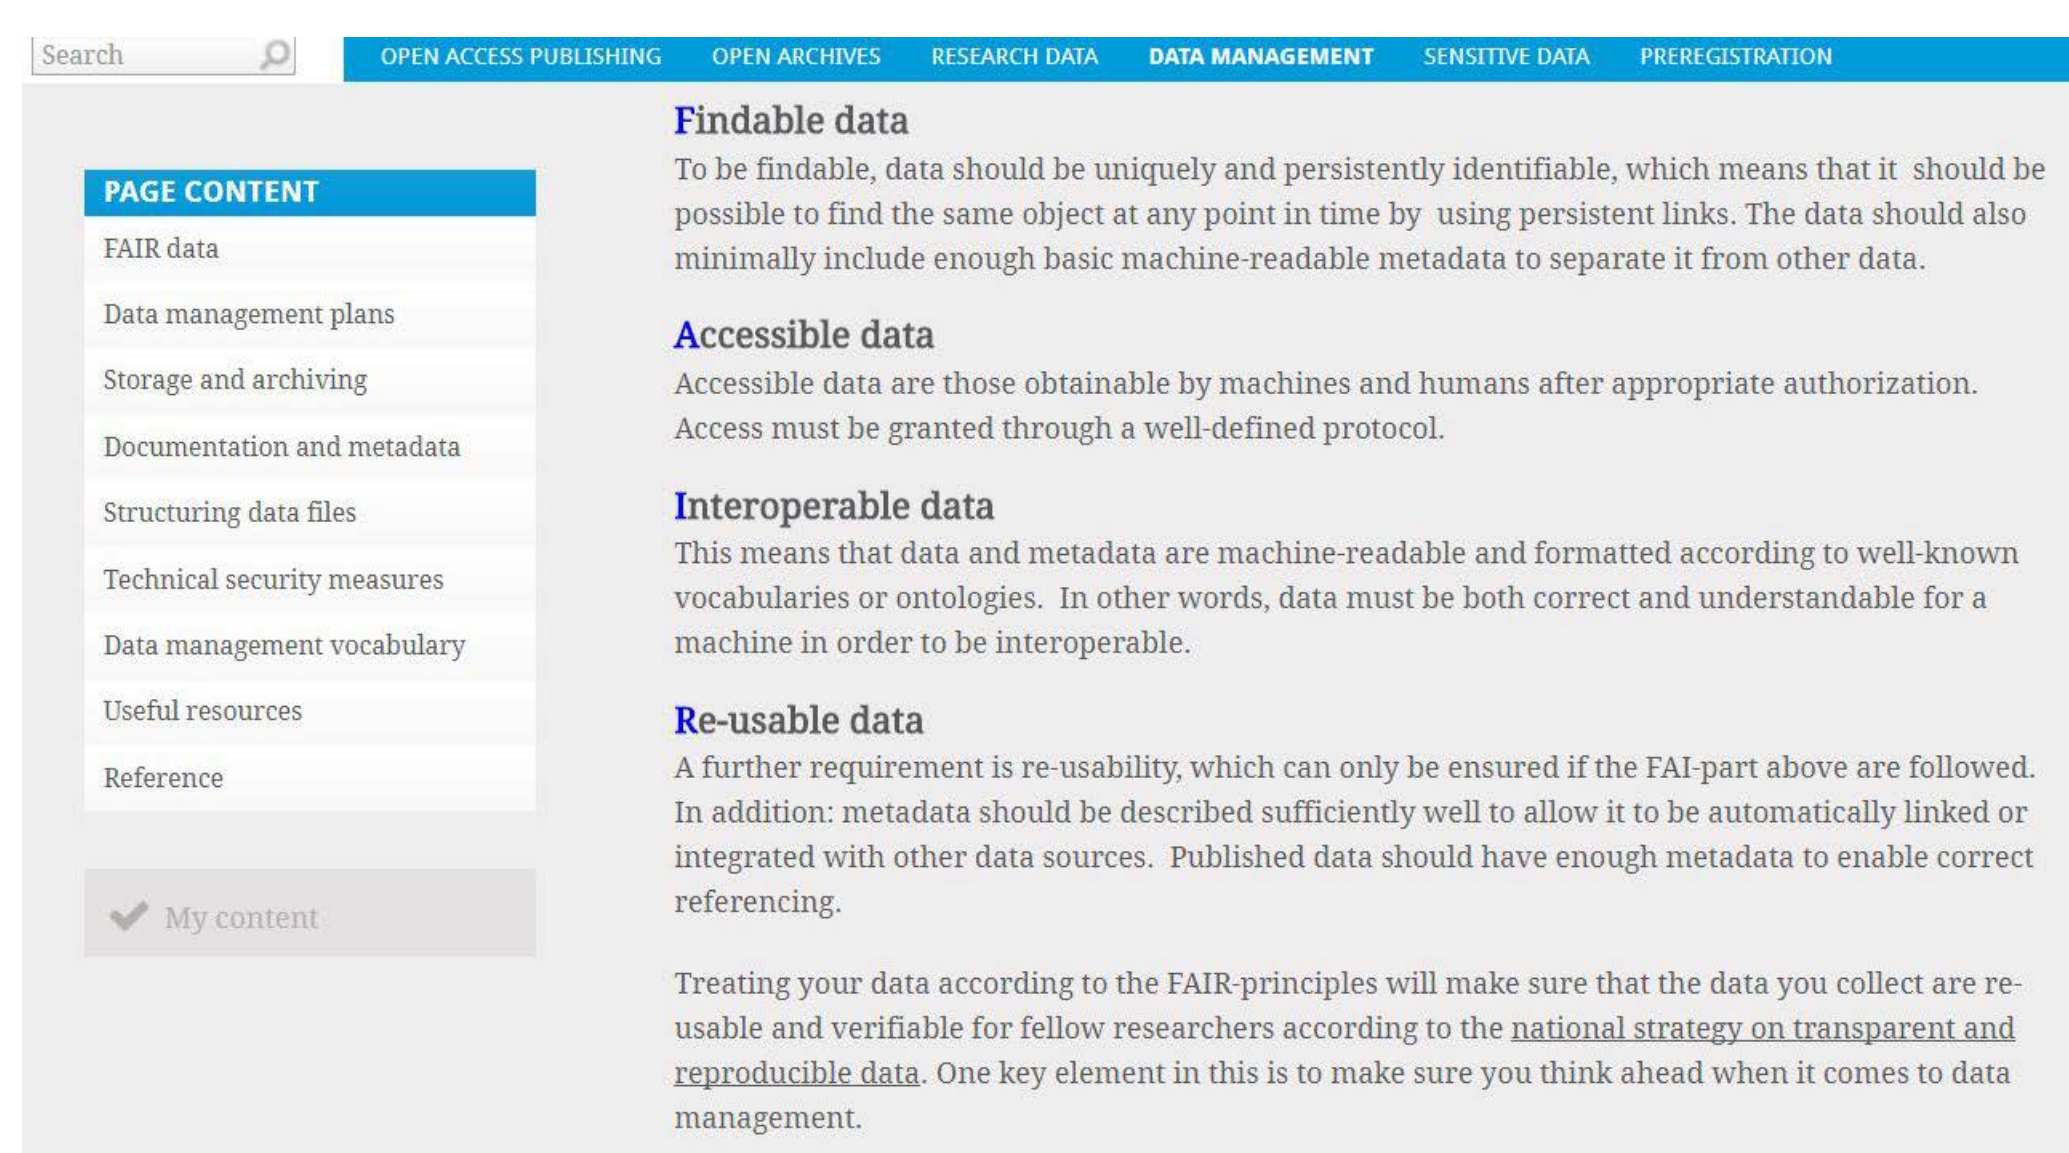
Search

OPEN ACCESS PUBLISHING OPEN ARCHIVES RESEARCH DATA DATA MANAGEMENT SENSITIVE DATA PREREGISTRATION

PAGE CONTENT

FAIR data

Data management plans

Storage and archiving

Documentation and metadata

Structuring data files

Technical security measures

Data management vocabulary

Useful resources

Reference

My content

Findable data

To be findable, data should be uniquely and persistently identifiable, which means that it should be possible to find the same object at any point in time by using persistent links. The data should also minimally include enough basic machine-readable metadata to separate it from other data.

Accessible data

Accessible data are those obtainable by machines and humans after appropriate authorization. Access must be granted through a well-defined protocol.

Interoperable data

This means that data and metadata are machine-readable and formatted according to well-known vocabularies or ontologies. In other words, data must be both correct and understandable for a machine in order to be interoperable.

Re-usable data

A further requirement is re-usability, which can only be ensured if the FAI-part above are followed. In addition: metadata should be described sufficiently well to allow it to be automatically linked or integrated with other data sources. Published data should have enough metadata to enable correct referencing.

Treating your data according to the FAIR-principles will make sure that the data you collect are re-usable and verifiable for fellow researchers according to the national strategy on transparent and reproducible data. One key element in this is to make sure you think ahead when it comes to data management.